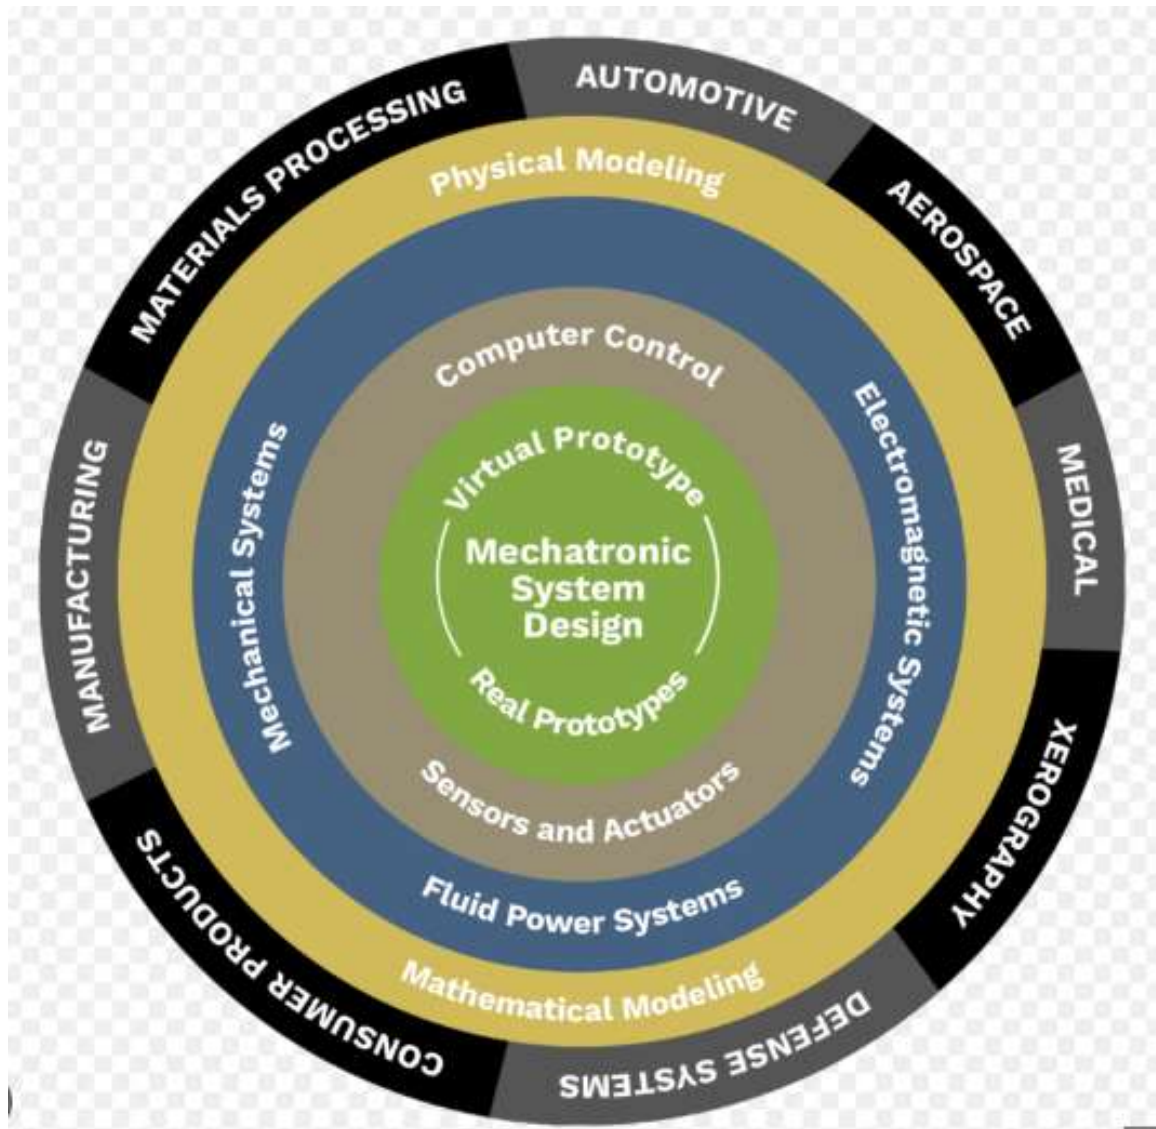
Mechatronic System Design

Virtual Prototype

Real Prototypes

Computer Control

Sensors and Actuators

Mechanical Systems

Electromagnetic Systems

Fluid Power Systems

Physical Modeling

Mathematical Modeling

MATERIALS PROCESSING

AUTOMOTIVE

AEROSPACE

MEDICAL

XEROGRAPHY

DEFENSE SYSTEMS

CONSUMER PRODUCTS

MANUFACTURING